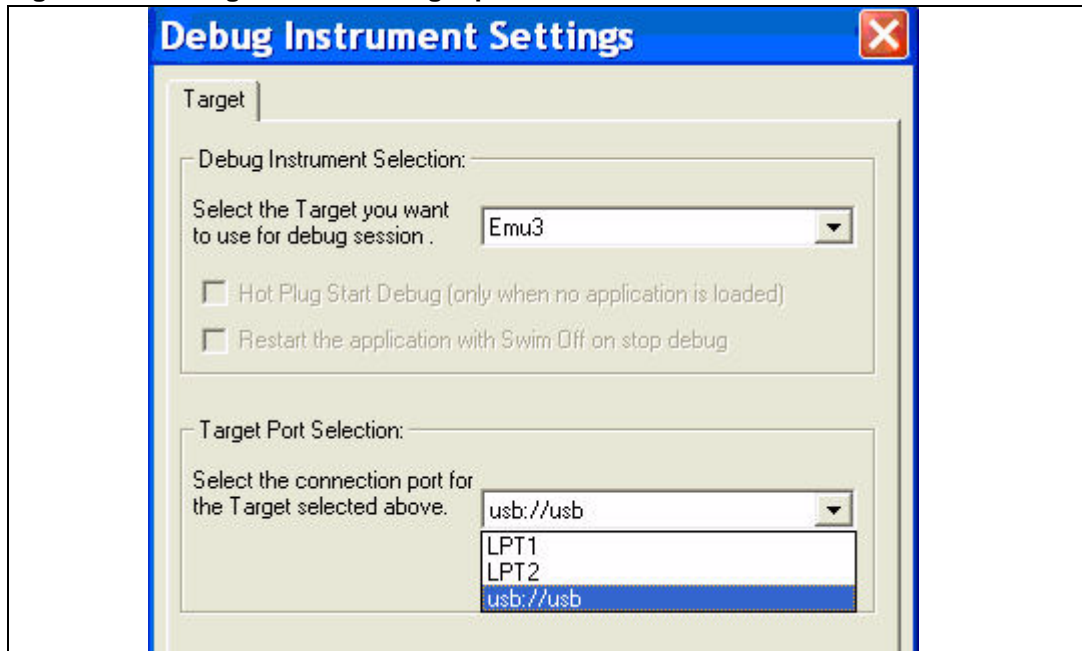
Debug Instrument Settings

Target

Debug Instrument Selection:

Select the Target you want to use for debug session .

Emu3

Hot Plug Start Debug (only when no application is loaded)

Restart the application with Swim Off on stop debug

Target Port Selection:

Select the connection port for the Target selected above.

usb://usb

LPT1
LPT2
usb://usb